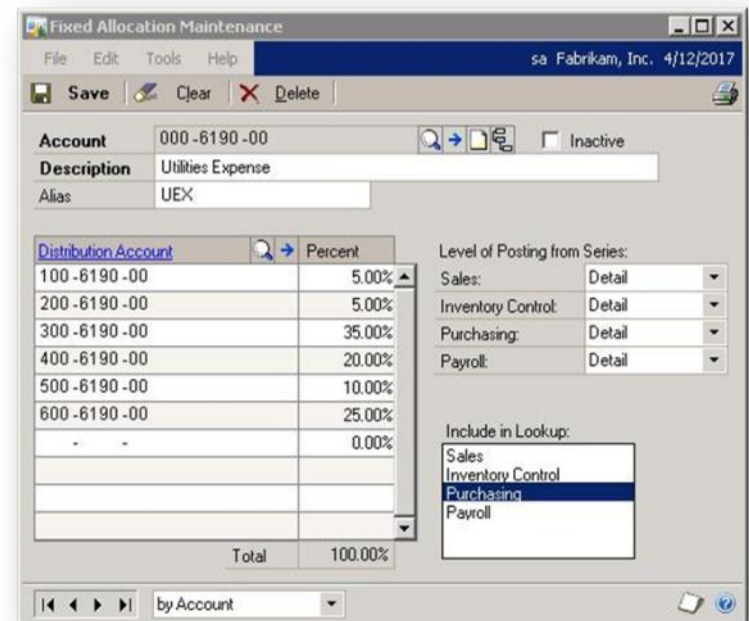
Fixed Allocation Maintenance

File Edit Tools Help sa Fabrikam, Inc. 4/12/2017

Save Clear Delete

Account 000-6190-00 Inactive
Description Utilities Expense
Alias UEX

| Distribution Account | Percent |
|---|---|
| 100-6190-00 | 5.00% |
| 200-6190-00 | 5.00% |
| 300-6190-00 | 35.00% |
| 400-6190-00 | 20.00% |
| 500-6190-00 | 10.00% |
| 600-6190-00 | 25.00% |
| - - | 0.00% |
| | |
| | |
| | |
| Total | 100.00% |

Level of Posting from Series:
Sales: Detail
Inventory Control: Detail
Purchasing: Detail
Payroll: Detail

Include in Lookup:
Sales
Inventory Control
Purchasing
Payroll

by Account